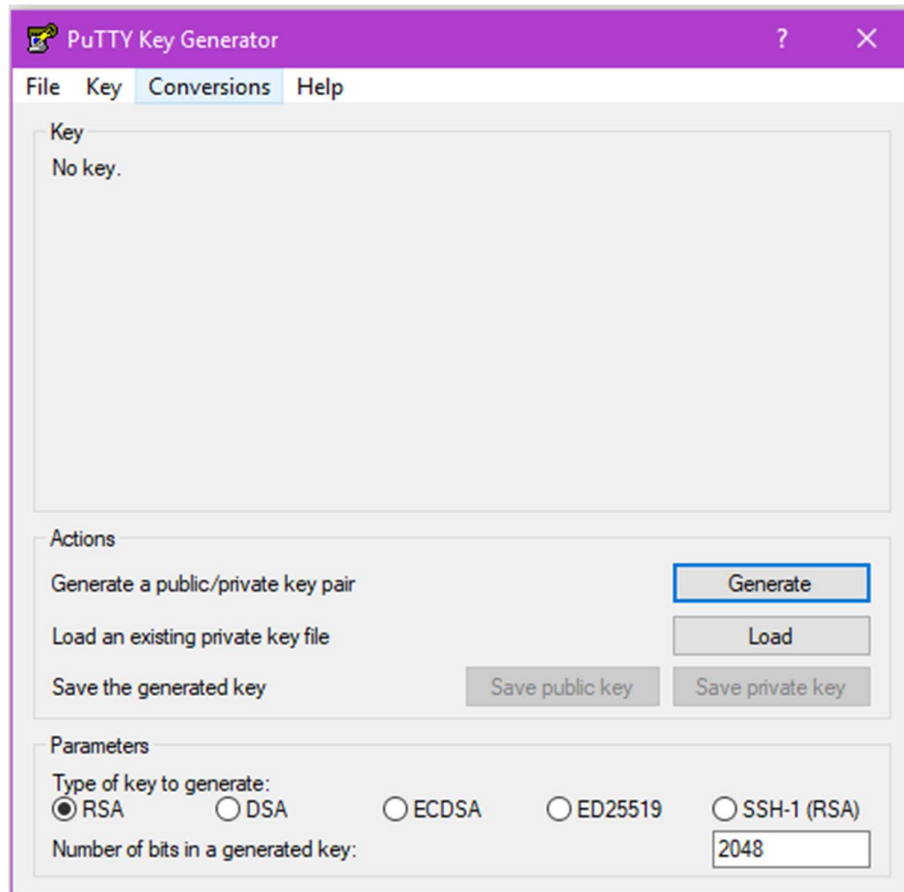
PuTTY Key Generator ? ✕

File Key Conversions Help

Key

No key.

Actions

Generate a public/private key pair Generate

Load an existing private key file Load

Save the generated key Save public key Save private key

Parameters

Type of key to generate:

RSA DSA ECDSA ED25519 SSH-1 (RSA)

Number of bits in a generated key: 2048